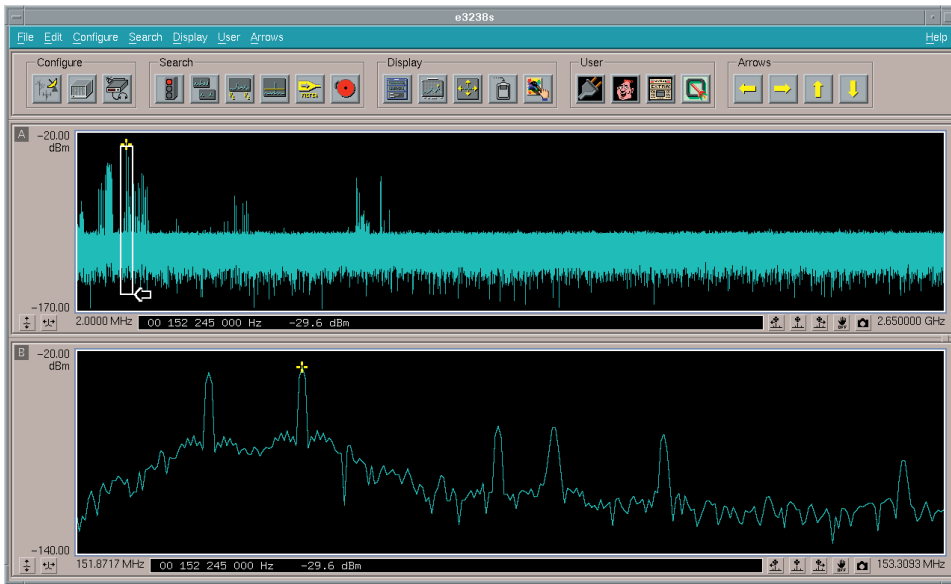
e3238s

File Edit Configure Search Display User Arrows Help

Configure Search Display User Arrows

A -20.00 dBm

-170.00

2.0000 MHz 00 152 245 000 Hz -29.6 dBm 2.650000 GHz

B -20.00 dBm

-140.00

151.8717 MHz 00 152 245 000 Hz -29.6 dBm 153.3093 MHz